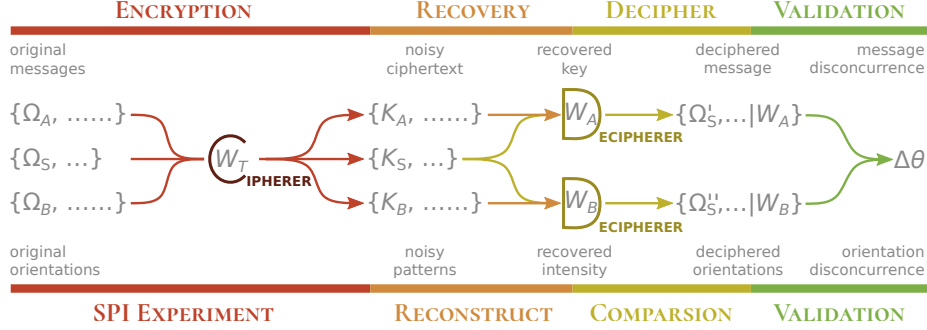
ENCRYPTION RECOVERY DECIPHER VALIDATION

original messages

noisy ciphertext

recovered key

deciphered message

message disconcurrence

$\{\Omega_A, \ldots\ldots\}$

$\{\Omega_S, \ldots\}$

$\{\Omega_B, \ldots\ldots\}$

$W_T$ CIPHERER

$\{K_A, \ldots\ldots\}$

$\{K_S, \ldots\}$

$\{K_B, \ldots\ldots\}$

$W_A$ DECIPHERER

$W_B$ DECIPHERER

$\{\Omega'_S, \ldots | W_A\}$

$\{\Omega''_S, \ldots | W_B\}$

$\Delta\theta$

original orientations

noisy patterns

recovered intensity

deciphered orientations

orientation disconcurrence

SPI EXPERIMENT RECONSTRUCT COMPARSION VALIDATION